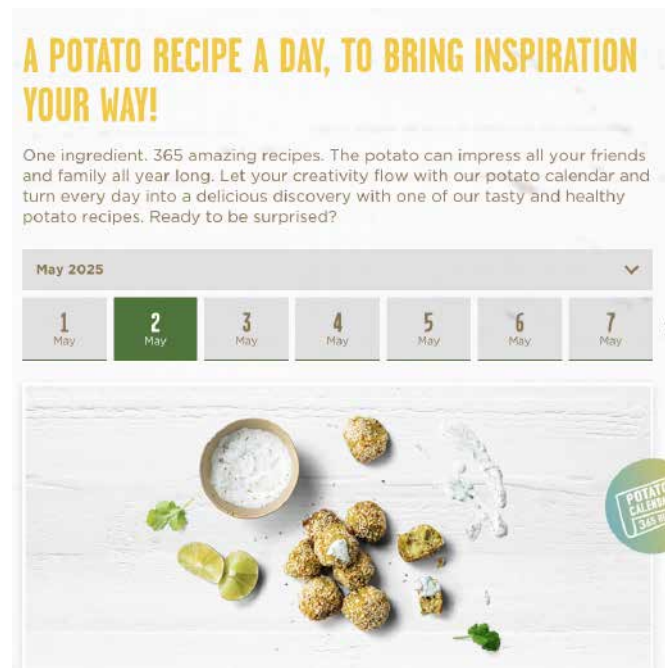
A POTATO RECIPE A DAY, TO BRING INSPIRATION YOUR WAY!

One ingredient. 365 amazing recipes. The potato can impress all your friends and family all year long. Let your creativity flow with our potato calendar and turn every day into a delicious discovery with one of our tasty and healthy potato recipes. Ready to be surprised?

May 2025

1 May
2 May
3 May
4 May
5 May
6 May
7 May

POTATO CALENDAR 365 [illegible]